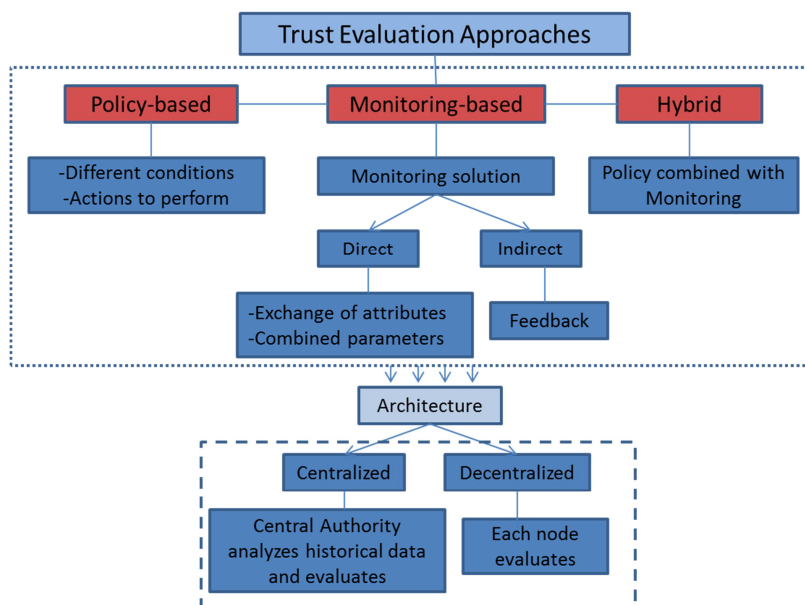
Trust Evaluation Approaches

Policy-based

Monitoring-based

Hybrid

-Different conditions
-Actions to perform

Monitoring solution

Policy combined with Monitoring

Direct

Indirect

-Exchange of attributes
-Combined parameters

Feedback

Architecture

Centralized

Decentralized

Central Authority analyzes historical data and evaluates

Each node evaluates